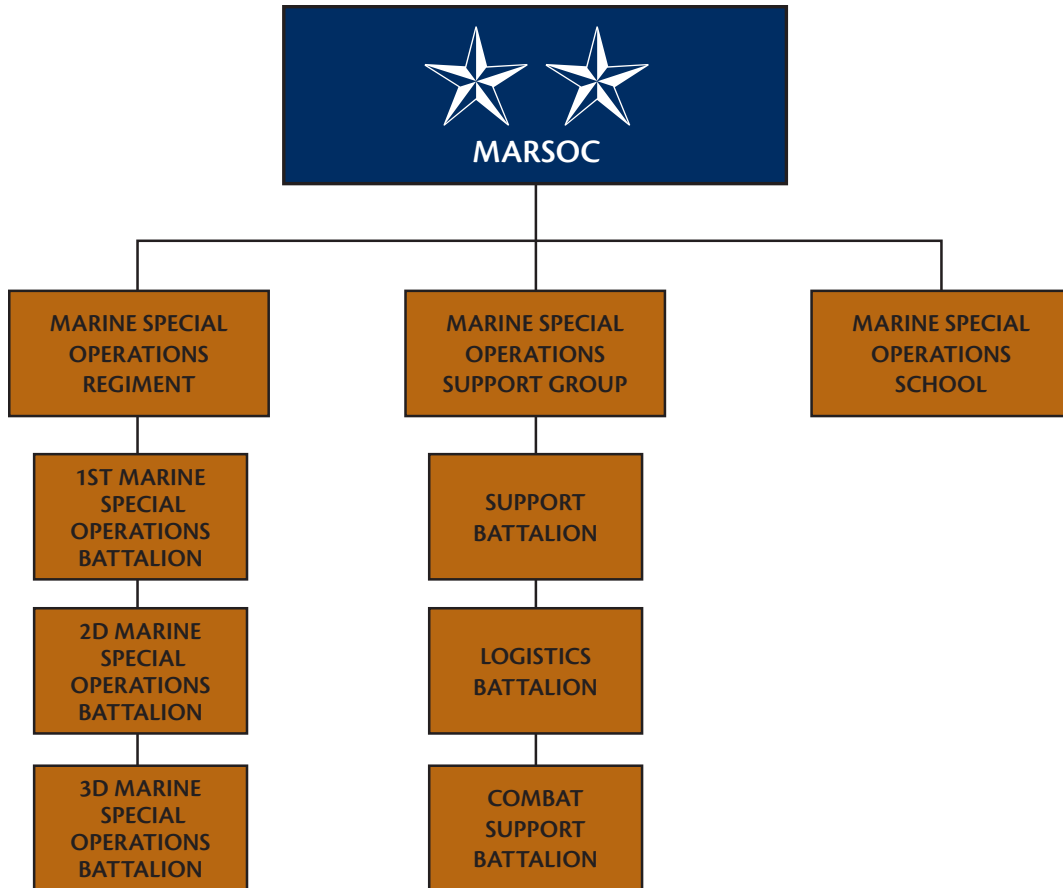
MARSOC

MARINE SPECIAL OPERATIONS REGIMENT

1ST MARINE SPECIAL OPERATIONS BATTALION

2D MARINE SPECIAL OPERATIONS BATTALION

3D MARINE SPECIAL OPERATIONS BATTALION

MARINE SPECIAL OPERATIONS SUPPORT GROUP

SUPPORT BATTALION

LOGISTICS BATTALION

COMBAT SUPPORT BATTALION

MARINE SPECIAL OPERATIONS SCHOOL